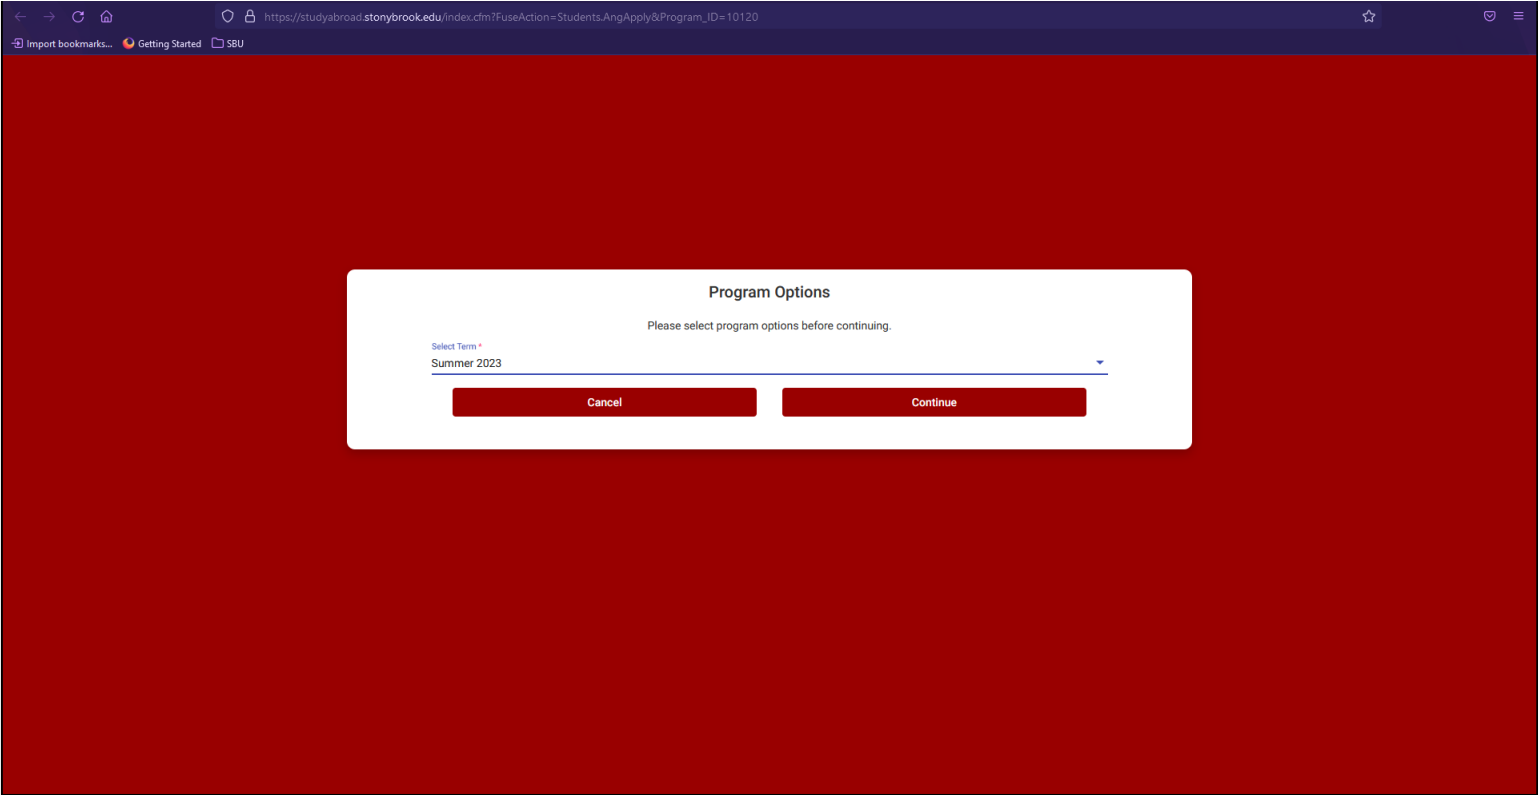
https://studyabroad.stonybrook.edu/index.cfm?FuseAction=Students.AngApply&Program_ID=10120

Import bookmarks... Getting Started SBU

Program Options

Please select program options before continuing.

Select Term *
Summer 2023

Cancel

Continue